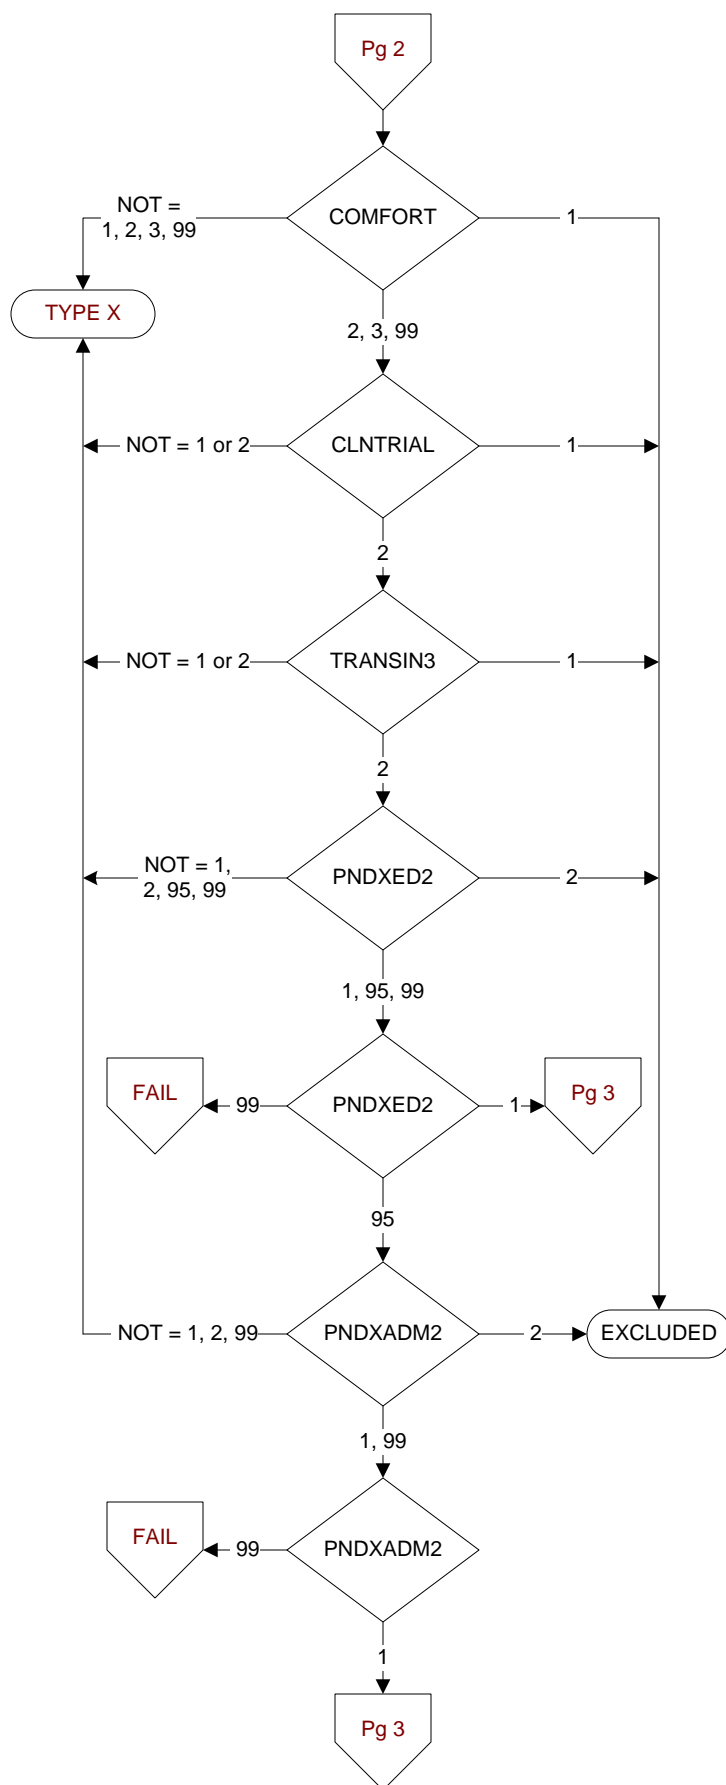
Pg 2

COMFORT

NOT = 1, 2, 3, 99

1

TYPE X

2, 3, 99

CLNTRIAL

NOT = 1 or 2

1

2

TRANSIN3

NOT = 1 or 2

1

2

PNDXED2

NOT = 1, 2, 95, 99

2

1, 95, 99

PNDXED2

FAIL

99

1

Pg 3

95

PNDXADM2

NOT = 1, 2, 99

2

EXCLUDED

1, 99

PNDXADM2

FAIL

99

1

Pg 3